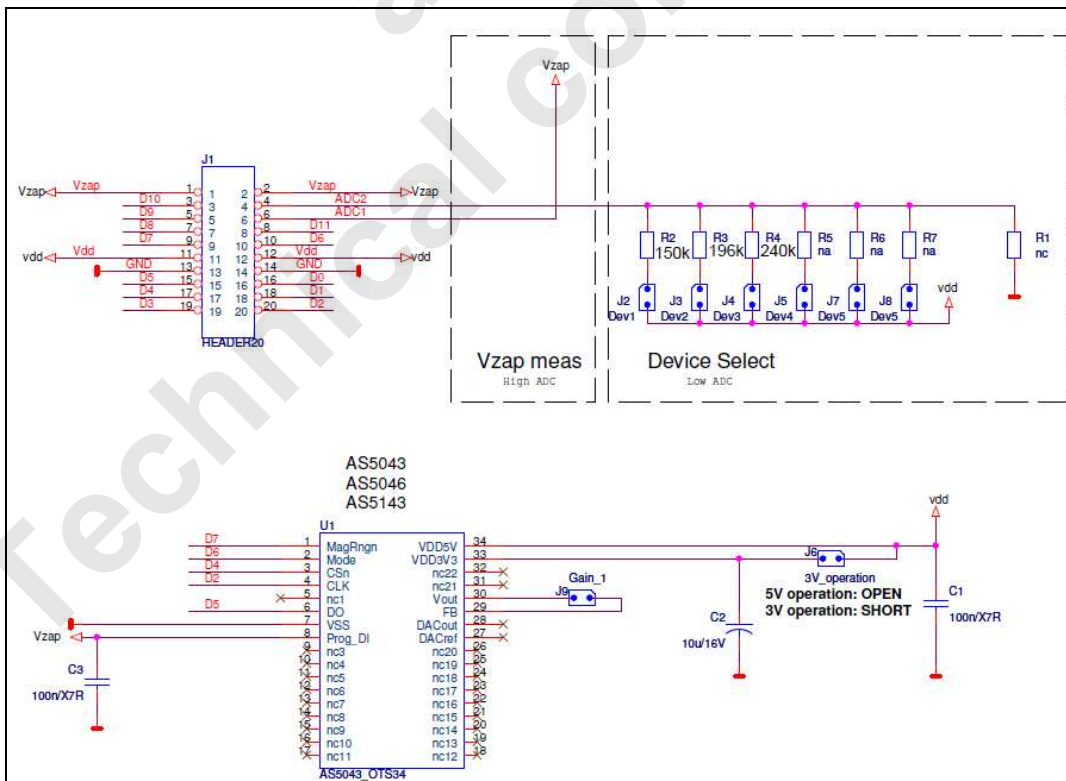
Technical co

Vzap

J1

Vzap Vzap 1 2 Vzap Vzap
D10 3 4 ADC2
D9 5 6 ADC1
D8 7 8 D11
D7 9 10 D6
vdd Vdd 11 12 Vdd vdd
GND 13 14 GND
D5 15 16 D0
D4 17 18 D1
D3 19 20 D2

HEADER20

R2 150k
R3 196k
R4 240k
R5 na
R6 na
R7 na
R1 nc

J2 Dev1
J3 Dev2
J4 Dev3
J5 Dev4
J7 Dev5
J8 Dev5
vdd

Vzap meas
High ADC

Device Select
Low ADC

AS5043
AS5046
AS5143

U1

D7 1 MagRngn
D6 2 Mode
D4 3 CSn
D2 4 CLK
5 nc1
D5 6 DO
7 VSS
Vzap 8 Prog_DI
9 nc3
10 nc4
11 nc5
12 nc6
13 nc7
14 nc8
15 nc9
16 nc10
17 nc11

VDD5V 34
VDD3V3 33
nc22 32
nc21 31
Vout 30
FB 29
DACout 28
DACref 27
nc20 26
nc19 25
nc18 24
nc17 23
nc16 22
nc15 21
nc14 20
nc13 19
nc12 18

AS5043_OTS34

Gain_1
J9

C3
100n/X7R

C2
10u/16V

J6
3V_operation
5V operation: OPEN
3V operation: SHORT

vdd
C1
100n/X7R